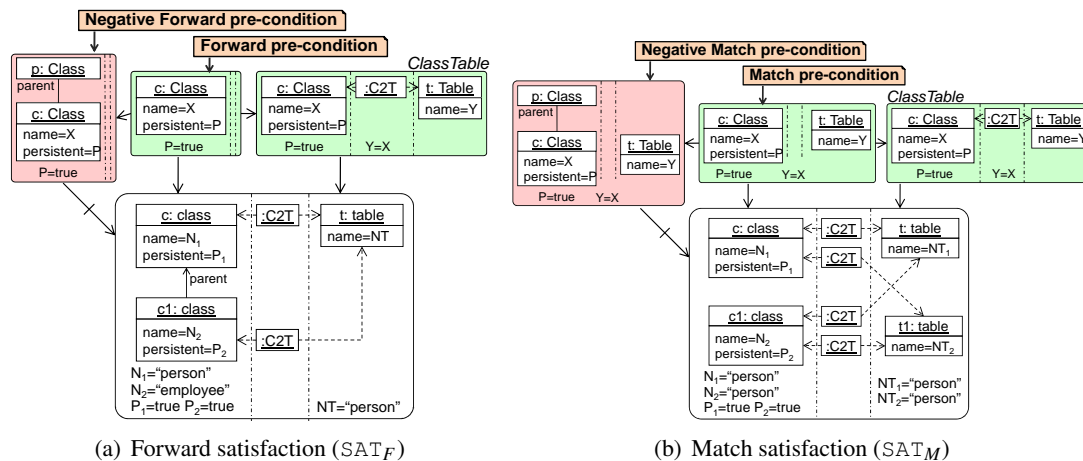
Negative Forward pre-condition

Forward pre-condition

ClassTable

p: Class

parent

c: Class
name=X
persistent=P

P=true

c: Class
name=X
persistent=P

P=true

c: Class
name=X
persistent=P

:C2T

t: Table
name=Y

P=true Y=X

c: class
name=$N_1$
persistent=$P_1$

parent

c1: class
name=$N_2$
persistent=$P_2$

:C2T

:C2T

t: table
name=NT

$N_1$="person"
$N_2$="employee"
$P_1$=true $P_2$=true

NT="person"

(a) Forward satisfaction ($\mathtt{SAT}_F$)

Negative Match pre-condition

Match pre-condition

ClassTable

p: Class

parent

c: Class
name=X
persistent=P

t: Table
name=Y

P=true Y=X

c: Class
name=X
persistent=P

t: Table
name=Y

P=true Y=X

c: Class
name=X
persistent=P

:C2T

t: Table
name=Y

P=true Y=X

c: class
name=$N_1$
persistent=$P_1$

:C2T

:C2T

t: table
name=$NT_1$

c1: class
name=$N_2$
persistent=$P_2$

:C2T

:C2T

t1: table
name=$NT_2$

$N_1$="person"
$N_2$="person"
$P_1$=true $P_2$=true

$NT_1$="person"
$NT_2$="person"

(b) Match satisfaction ($\mathtt{SAT}_M$)